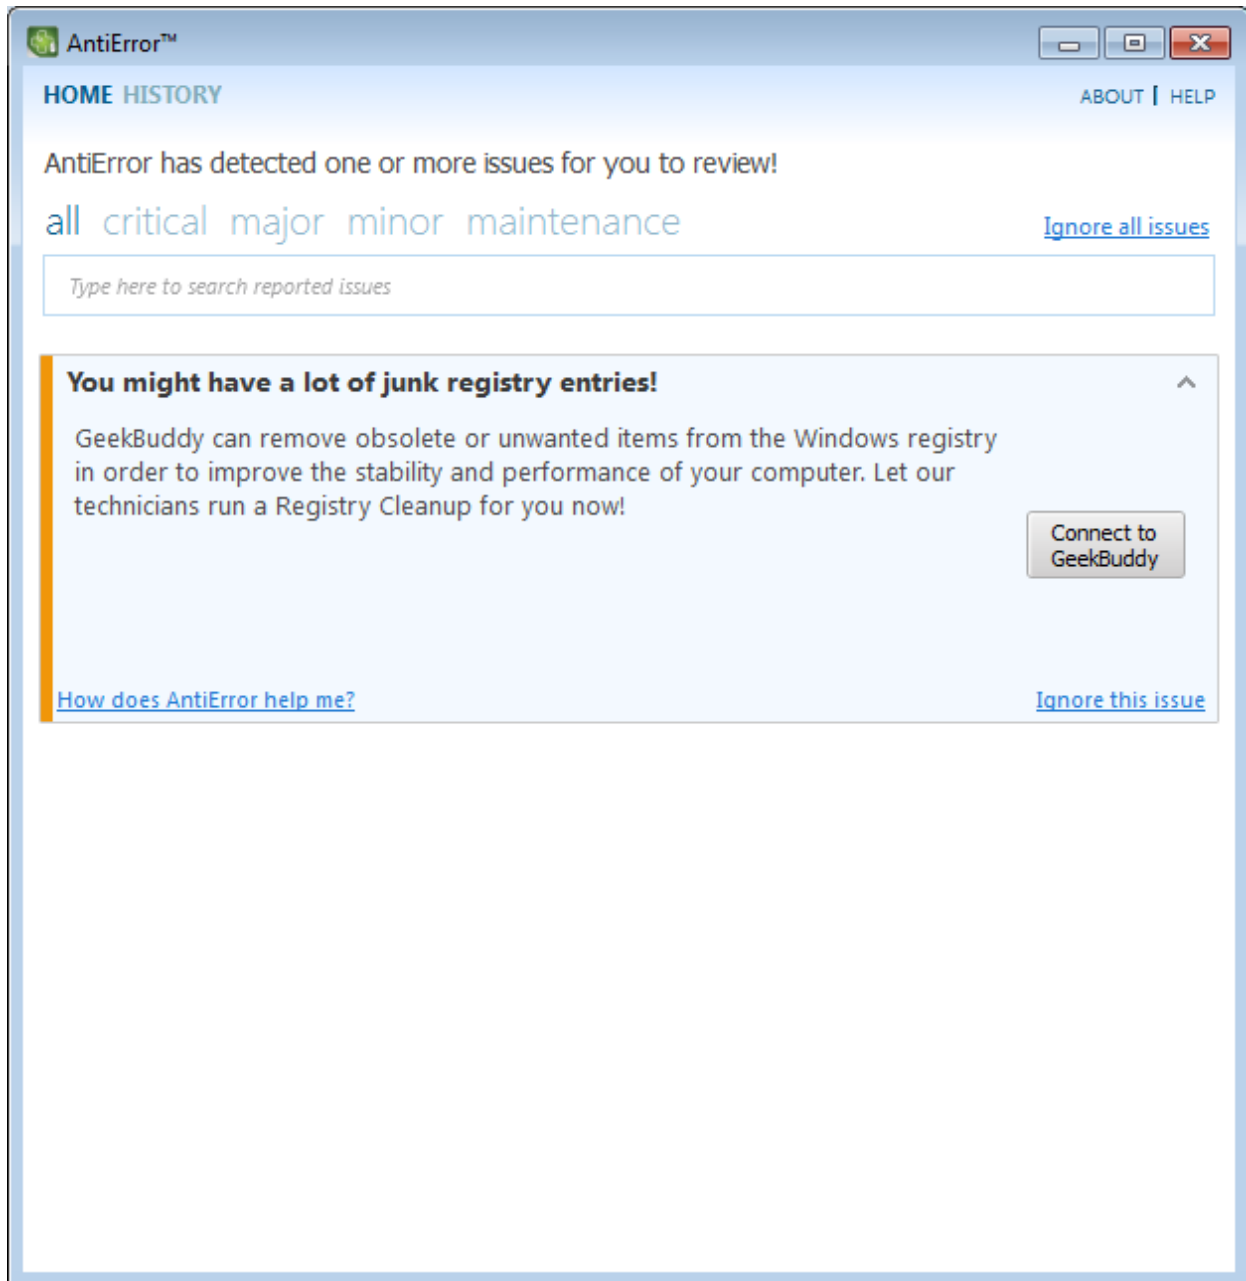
AntiError™

HOME HISTORY

ABOUT | HELP

AntiError has detected one or more issues for you to review!

all critical major minor maintenance

Ignore all issues

Type here to search reported issues

You might have a lot of junk registry entries!

GeekBuddy can remove obsolete or unwanted items from the Windows registry in order to improve the stability and performance of your computer. Let our technicians run a Registry Cleanup for you now!

Connect to GeekBuddy

How does AntiError help me?

Ignore this issue